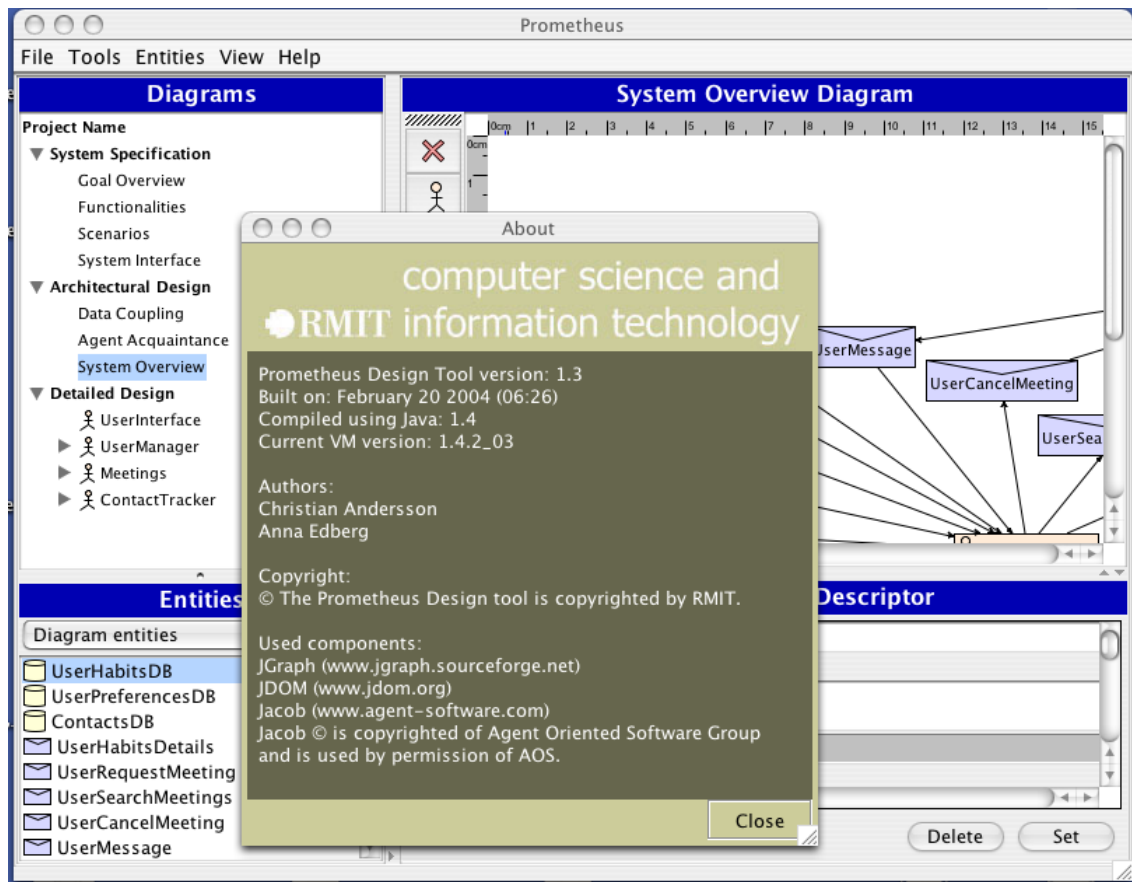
Prometheus

File Tools Entities View Help

Diagrams

Project Name
System Specification
Goal Overview
Functionalities
Scenarios
System Interface
Architectural Design
Data Coupling
Agent Acquaintance
System Overview
Detailed Design
UserInterface
UserManager
Meetings
ContactTracker

System Overview Diagram

0cm 1 2 3 4 5 6 7 8 9 10 11 12 13 14 15

UserMessage
UserCancelMeeting
UserSea

Entities

Diagram entities

UserHabitsDB
UserPreferencesDB
ContactsDB
UserHabitsDetails
UserRequestMeeting
UserSearchMeetings
UserCancelMeeting
UserMessage

Descriptor

Delete Set

About

computer science and
RMIT information technology

Prometheus Design Tool version: 1.3
Built on: February 20 2004 (06:26)
Compiled using Java: 1.4
Current VM version: 1.4.2_03

Authors:
Christian Andersson
Anna Edberg

Copyright:
© The Prometheus Design tool is copyrighted by RMIT.

Used components:
JGraph (www.jgraph.sourceforge.net)
JDOM (www.jdom.org)
Jacob (www.agent-software.com)
Jacob © is copyrighted of Agent Oriented Software Group and is used by permission of AOS.

Close